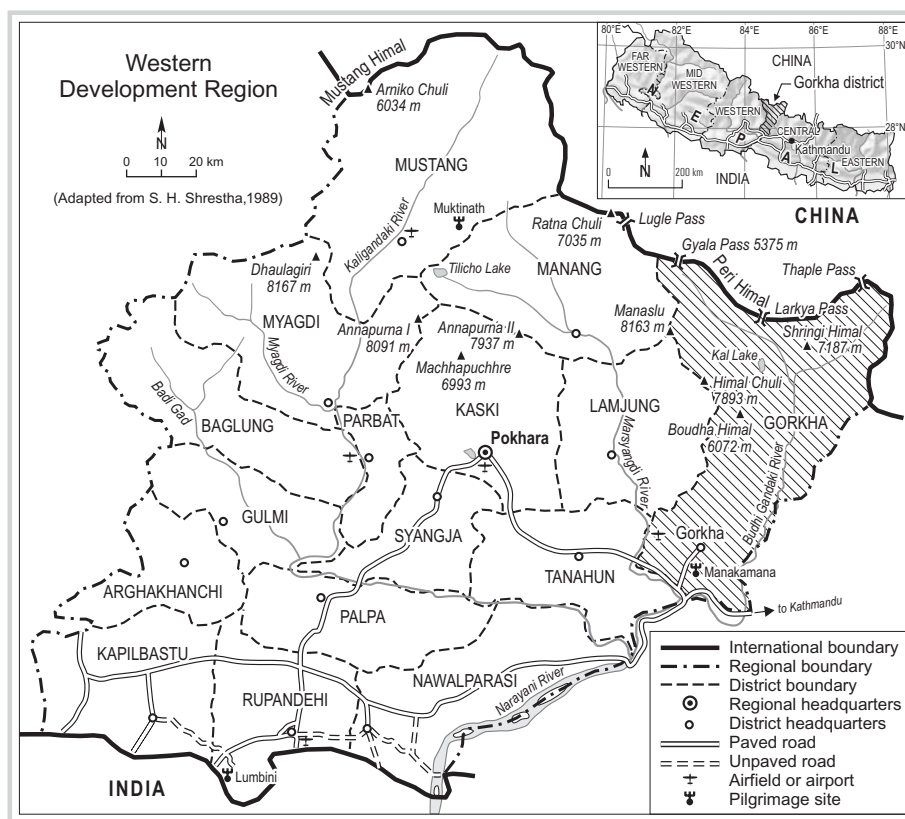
Western Development Region

N
0 10 20 km

(Adapted from S. H. Shrestha,1989)

80°E 82°E 84°E 86°E 88°E
30°N
28°N
FAR WESTERN
MID WESTERN
WESTERN
CENTRAL
EASTERN
CHINA
Gorkha district
Kathmandu
N
E
P
A
L
INDIA
0 200 km
N

Mustang Himal
Arniko Chuli 6034 m
MUSTANG
Kaligandaki River
Muktinath
Ratna Chuli 7035 m
Lugle Pass
CHINA
Gyala Pass 5375 m
Peri Himal
Thaple Pass
Larkya Pass
Dhaulagiri 8167 m
Tilicho Lake
MANANG
Manaslu 8163 m
Shringi Himal 7187 m
MYAGDI
Annapurna I 8091 m
Annapurna II 7937 m
Machhapuchhre 6993 m
Kal Lake
Myagdi River
Badi Gad
BAGLUNG
PARBAT
KASKI
LAMJUNG
Himal Chuli 7893 m
Boudha Himal 6072 m
GORKHA
Pokhara
Marsyangdi River
Budhi Gandaki River
GULMI
SYANGJA
Gorkha
TANAHUN
Manakamana
to Kathmandu
ARGHAKHANCHI
PALPA
KAPILBASTU
NAWALPARASI
Narayani River
RUPANDEHI
Lumbini
INDIA

International boundary
Regional boundary
District boundary
Regional headquarters
District headquarters
Paved road
Unpaved road
Airfield or airport
Pilgrimage site